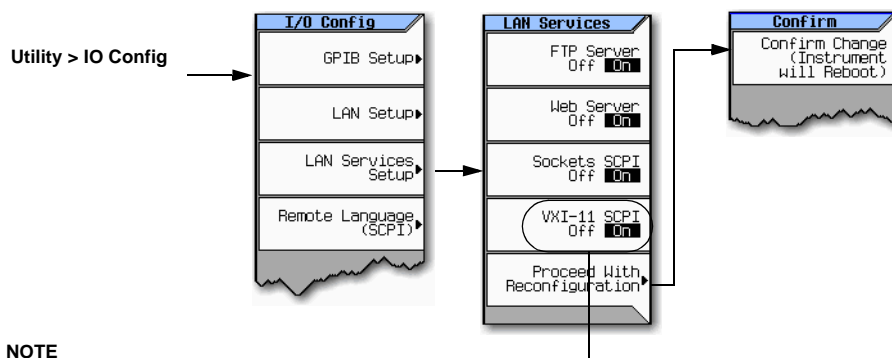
Utility > IO Config

I/O Config

GPIB Setup

LAN Setup

LAN Services Setup

Remote Language (SCPI)

LAN Services

FTP Server Off On

Web Server Off On

Sockets SCPI Off On

VXI-11 SCPI Off On

Proceed With Reconfiguration

Confirm

Confirm Change (Instrument will Reboot)

NOTE